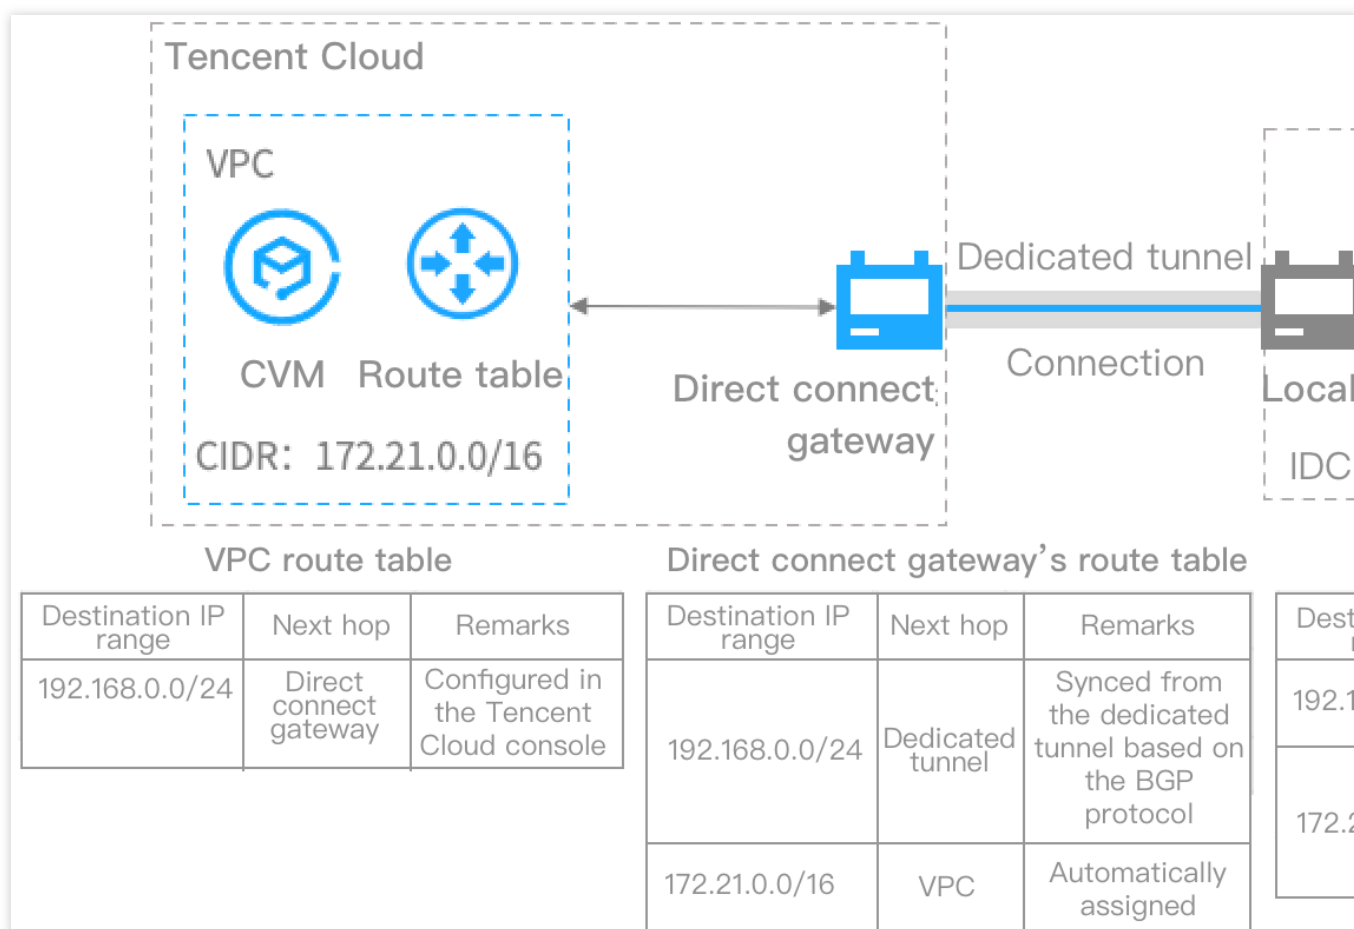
Tencent Cloud

VPC

CVM Route table

CIDR: 172.21.0.0/16

Direct connect gateway

Dedicated tunnel

Connection

Local

IDC

VPC route table

| Destination IP range | Next hop | Remarks |
|---|---|---|
| 192.168.0.0/24 | Direct connect gateway | Configured in the Tencent Cloud console |

Direct connect gateway’s route table

| Destination IP range | Next hop | Remarks |
|---|---|---|
| 192.168.0.0/24 | Dedicated tunnel | Synced from the dedicated tunnel based on the BGP protocol |
| 172.21.0.0/16 | VPC | Automatically assigned |

| Dest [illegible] |
|---|
| 192.1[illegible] |
| 172.2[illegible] |